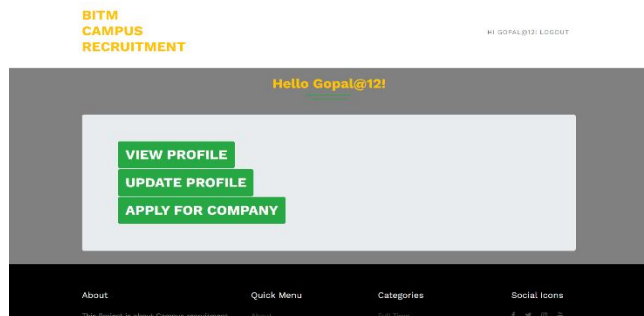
BITM
CAMPUS
RECRUITMENT

HI GOPAL@12! LOGOUT

Hello Gopal@12!

VIEW PROFILE
UPDATE PROFILE
APPLY FOR COMPANY

About
This Project is about Campus recruitment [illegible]

Quick Menu
About

Categories
Full Time

Social Icons